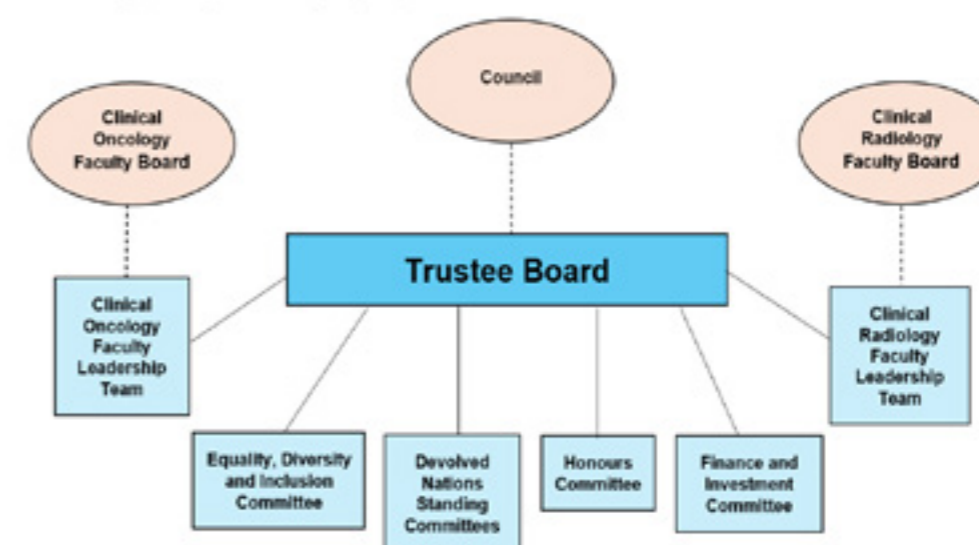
Council

Clinical Oncology Faculty Board

Clinical Radiology Faculty Board

Trustee Board

Clinical Oncology Faculty Leadership Team

Clinical Radiology Faculty Leadership Team

Equality, Diversity and Inclusion Committee

Devolved Nations Standing Committees

Honours Committee

Finance and Investment Committee